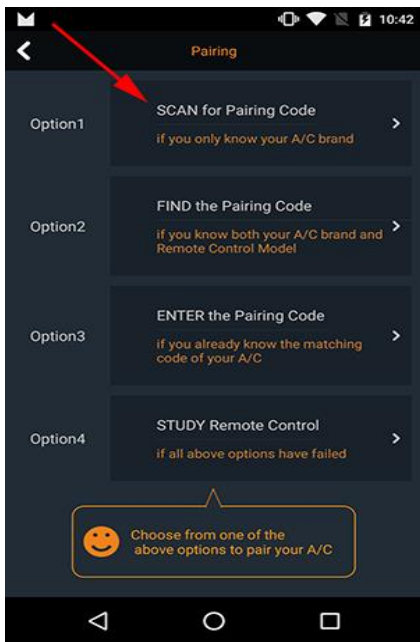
10:42

Pairing

Option1

SCAN for Pairing Code

if you only know your A/C brand

Option2

FIND the Pairing Code

if you know both your A/C brand and Remote Control Model

Option3

ENTER the Pairing Code

if you already know the matching code of your A/C

Option4

STUDY Remote Control

if all above options have failed

Choose from one of the above options to pair your A/C